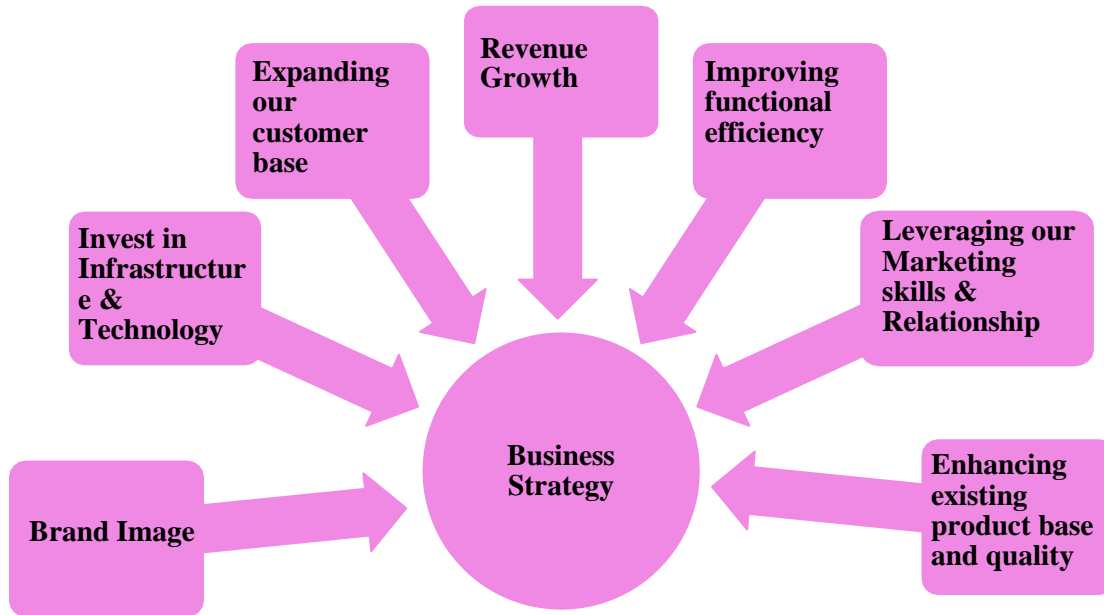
Revenue Growth

Expanding our customer base

Improving functional efficiency

Invest in Infrastructure & Technology

Leveraging our Marketing skills & Relationship

Business Strategy

Brand Image

Enhancing existing product base and quality